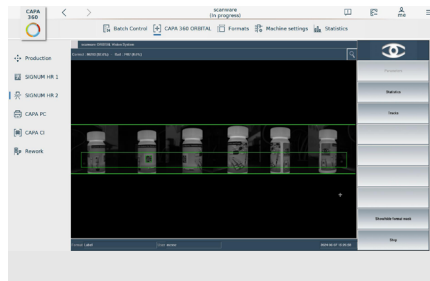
CAPA 360

scanware (in progress)

me

Batch Control

CAPA 360 ORBITAL

Formats

Machine settings

Statistics

Production

SIGNUM HR 1

SIGNUM HR 2

CAPA PC

CAPA CI

Rework

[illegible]

Statistics

Teach

Show/hide format mask

Stop